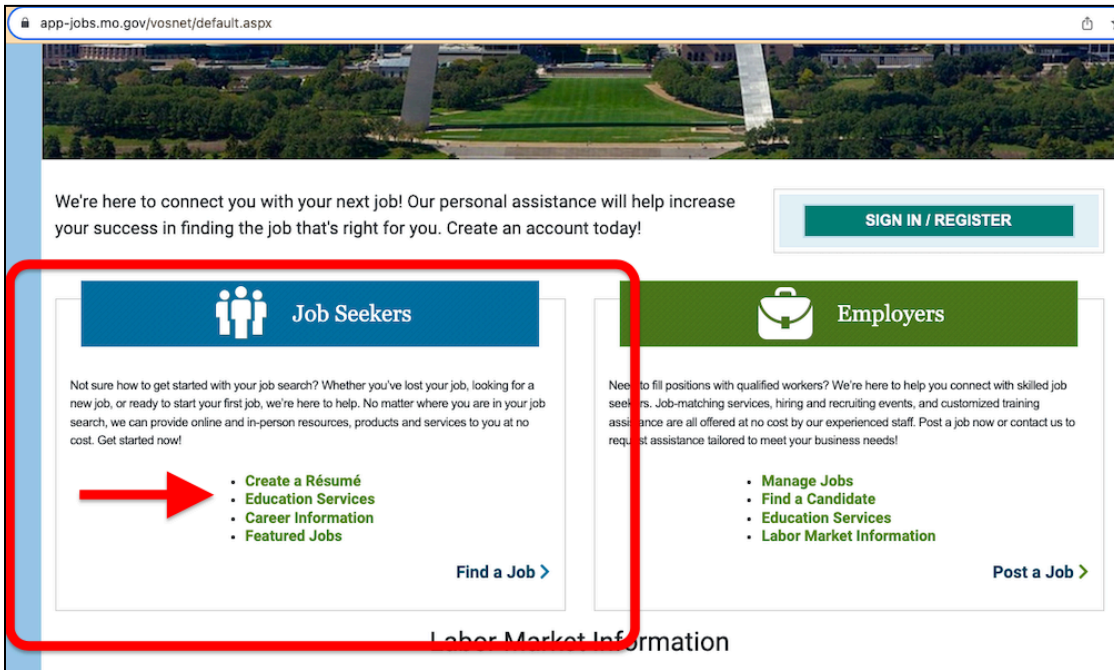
app-jobs.mo.gov/vosnet/default.aspx

We're here to connect you with your next job! Our personal assistance will help increase your success in finding the job that's right for you. Create an account today!

SIGN IN / REGISTER

Job Seekers

Not sure how to get started with your job search? Whether you've lost your job, looking for a new job, or ready to start your first job, we're here to help. No matter where you are in your job search, we can provide online and in-person resources, products and services to you at no cost. Get started now!

- Create a Résumé
- Education Services
- Career Information
- Featured Jobs

Find a Job >

Employers

Nee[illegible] to fill positions with qualified workers? We're here to help you connect with skilled job seek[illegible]s. Job-matching services, hiring and recruiting events, and customized training assi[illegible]ance are all offered at no cost by our experienced staff. Post a job now or contact us to requ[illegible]st assistance tailored to meet your business needs!

- Manage Jobs
- Find a Candidate
- Education Services
- Labor Market Information

Post a Job >

Labor Market Information